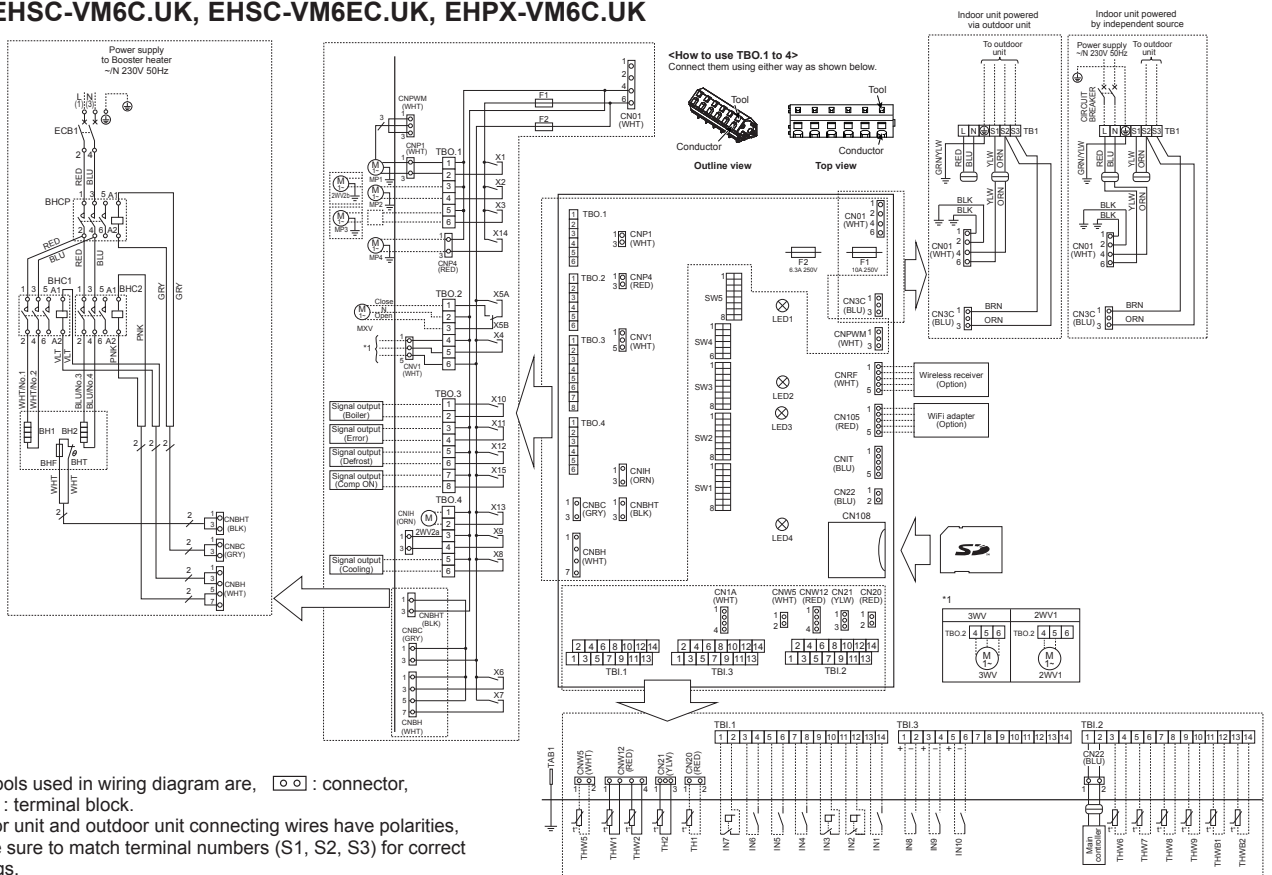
EHSC-VM6C.UK, EHSC-VM6EC.UK, EHPX-VM6C.UK

Power supply to Booster heater ~/N 230V 50Hz

L N
(1) (3)

ECB1

RED BLU

BHCP

1 3 5 A1
2 4 6 A2

BHC1 BHC2

GRY GRY PNK PNK

WHT/No.1 WHT/No.2 BLU/No.3 BLU/No.4

BH1 BH2 BHF BHT

WHT WHT

CNBHT (BLK)
CNBC (GRY)
CNBH (WHT)

CNPWM (WHT)
CNP1 (WHT)
TBO.1
MP1 MP2 MP3 MP4
2WV2b
CNP4 (RED)
F1 F2
CN01 (WHT)
X1 X2 X3 X14

TBO.2
Close N Open
MXV
X5A X5B X4
*1
CNV1 (WHT)

TBO.3
Signal output (Boiler)
Signal output (Error)
Signal output (Defrost)
Signal output (Comp ON)
X10 X11 X12 X15

TBO.4
CNIH (ORN)
2WV2a
Signal output (Cooling)
X13 X9 X8

CNBHT (BLK)
CNBC (GRY)
CNBH (WHT)
X6 X7

<How to use TBO.1 to 4>
Connect them using either way as shown below.
Tool
Conductor
Outline view
Tool
Conductor
Top view

TBO.1 CNP1 (WHT)
TBO.2 CNP4 (RED)
TBO.3 CNV1 (WHT)
TBO.4 CNIH (ORN)
CNBC (GRY) CNBHT (BLK)
CNBH (WHT)
SW5 SW4 SW3 SW2 SW1
LED1 LED2 LED3 LED4
CN01 (WHT)
F2 6.3A 250V
F1 10A 250V
CN3C (BLU)
CNPWM (WHT)
CNRF (WHT)
Wireless receiver (Option)
CN105 (RED)
WiFi adapter (Option)
CNIT (BLU)
CN22 (BLU)
CN108

CN1A (WHT) CNW5 (WHT) CNW12 (RED) CN21 (YLW) CN20 (RED)
TBI.1 TBI.3 TBI.2

Indoor unit powered via outdoor unit
To outdoor unit
L N S1 S2 S3 TB1
GRN/YLW RED BLU YLW ORN
BLK BLK
CN01 (WHT)
CN3C (BLU) BRN ORN

Indoor unit powered by independent source
Power supply ~/N 230V 50Hz
To outdoor unit
CIRCUIT BREAKER
L N S1 S2 S3 TB1
GRN/YLW RED BLU YLW ORN
BLK BLK
CN01 (WHT)
CN3C (BLU) BRN ORN

*1
3WV 2WV1
TBO.2 4 5 6
TBO.2 4 5 6
3WV 2WV1

TAB1
CNW5 (WHT) CNW12 (RED) CN21 (YLW) CN20 (RED)
THW5 THW1 THW2 TH2 TH1
TBI.1
IN7 IN6 IN5 IN4 IN3 IN2 IN1
TBI.3
IN8 IN9 IN10
TBI.2
CN22 (BLU)
Main controller THW6 THW7 THW8 THW9 THWB1 THWB2

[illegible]ols used in wiring diagram are, : connector, : terminal block.
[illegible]or unit and outdoor unit connecting wires have polarities, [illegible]e sure to match terminal numbers (S1, S2, S3) for correct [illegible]gs.